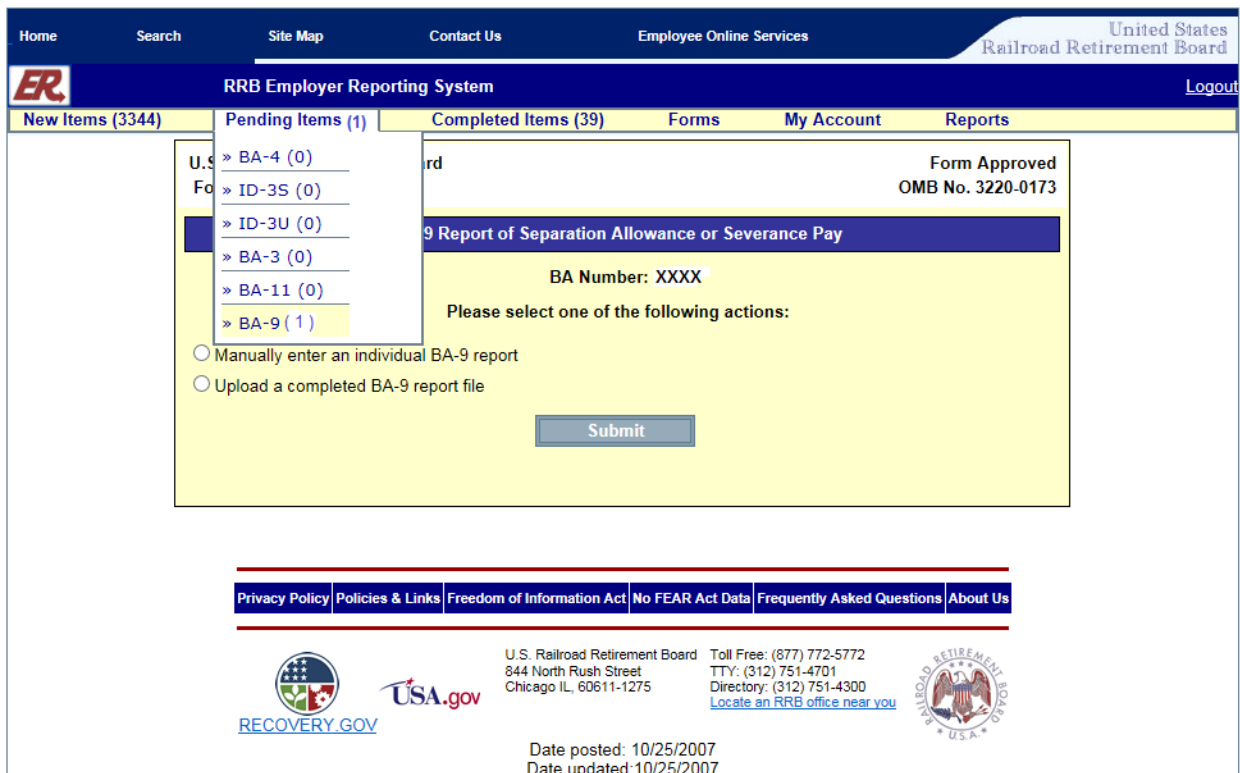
Home Search Site Map Contact Us Employee Online Services

United States Railroad Retirement Board

ER

RRB Employer Reporting System

Logout

New Items (3344) Pending Items (1) Completed Items (39) Forms My Account Reports

» BA-4 (0)
» ID-3S (0)
» ID-3U (0)
» BA-3 (0)
» BA-11 (0)
» BA-9 (1)

U.S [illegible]rd
Fo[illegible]

Form Approved
OMB No. 3220-0173

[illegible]9 Report of Separation Allowance or Severance Pay

BA Number: XXXX

Please select one of the following actions:

Manually enter an individual BA-9 report

Upload a completed BA-9 report file

Submit

Privacy Policy | Policies & Links | Freedom of Information Act | No FEAR Act Data | Frequently Asked Questions | About Us

RECOVERY.GOV

USA.gov

U.S. Railroad Retirement Board
844 North Rush Street
Chicago IL, 60611-1275

Toll Free: (877) 772-5772
TTY: (312) 751-4701
Directory: (312) 751-4300
Locate an RRB office near you

RAILROAD RETIREMENT BOARD U.S.A.

Date posted: 10/25/2007
Date updated:10/25/2007